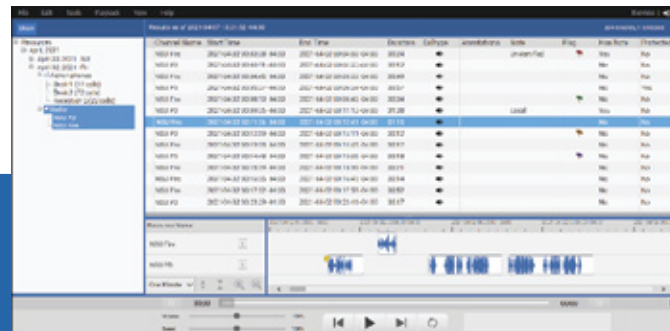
File Edit Tools Playback View Help

Search

Results as of 2021/04/07 - 8:21:55 AM

Resources
April, 2021
April 02, 2021 - Fri
Alpha phones

| Channel Name | Start Time | End Time | Duration | Call Type | Annotations | Note | Flag | Has Note | Protected |
|---|---|---|---|---|---|---|---|---|---|
| NG9 Fire | 2021-04-02 | 2021-04-02 | | | | | | No | No |
| NG9 Fire | 2021-04-02 | 2021-04-02 | | | | | | No | No |
| NG9 Fire | 2021-04-02 | 2021-04-02 | | | | | | No | No |
| NG9 Fire | 2021-04-02 | 2021-04-02 | | | | | | No | No |
| NG9 Fire | 2021-04-02 | 2021-04-02 | | | | | | No | No |
| NG9 Fire | 2021-04-02 | 2021-04-02 | | | | | | No | No |
| NG9 PD | 2021-04-02 | 2021-04-02 | | | | | | Yes | No |
| NG9 Fire | 2021-04-02 | 2021-04-02 | | | | | | No | No |
| NG9 PD | 2021-04-02 | 2021-04-02 | | | | | | No | No |
| NG9 PD | 2021-04-02 | 2021-04-02 | | | | | | No | No |
| NG9 PD | 2021-04-02 | 2021-04-02 | | | | | | No | No |
| NG9 Fire | 2021-04-02 | 2021-04-02 | | | | | | No | No |
| NG9 Fire | 2021-04-02 | 2021-04-02 | | | | | | No | No |
| NG9 Fire | 2021-04-02 | 2021-04-02 | | | | | | No | No |
| NG9 PD | 2021-04-02 | 2021-04-02 | | | | | | No | No |

Resource Name
NG9 Fire
NG9 PD

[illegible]